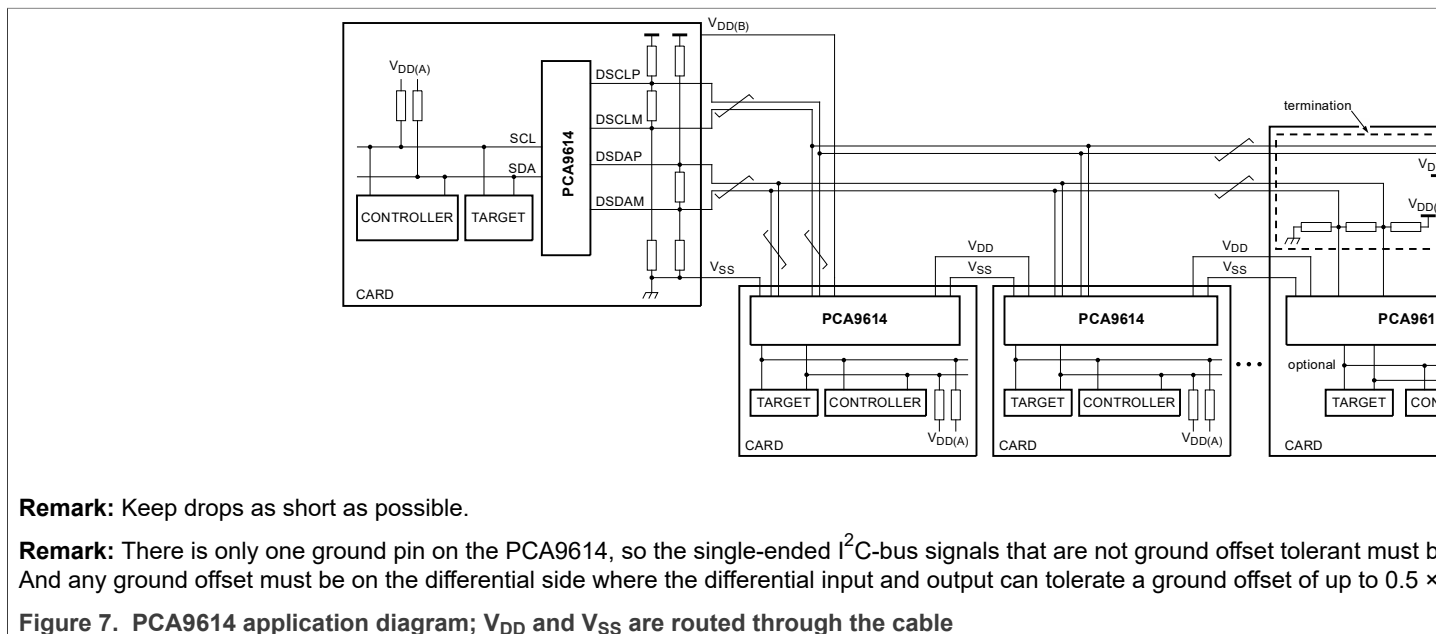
$V_{DD(B)}$

$V_{DD(A)}$

DSCLP

DSCLM

SCL

SDA

PCA9614

DSDAP

DSDAM

CONTROLLER

TARGET

$V_{SS}$

CARD

termination

$V_{D}$

$V_{DD(}$

$V_{DD}$

$V_{SS}$

$V_{DD}$

$V_{SS}$

PCA9614

PCA9614

PCA961

optional

TARGET

CONTROLLER

$V_{DD(A)}$

CARD

TARGET

CONTROLLER

$V_{DD(A)}$

CARD

TARGET

CON

CARD

**Remark:** Keep drops as short as possible.

**Remark:** There is only one ground pin on the PCA9614, so the single-ended $I^2C$-bus signals that are not ground offset tolerant must b And any ground offset must be on the differential side where the differential input and output can tolerate a ground offset of up to 0.5 ×

**Figure 7. PCA9614 application diagram; $V_{DD}$ and $V_{SS}$ are routed through the cable**